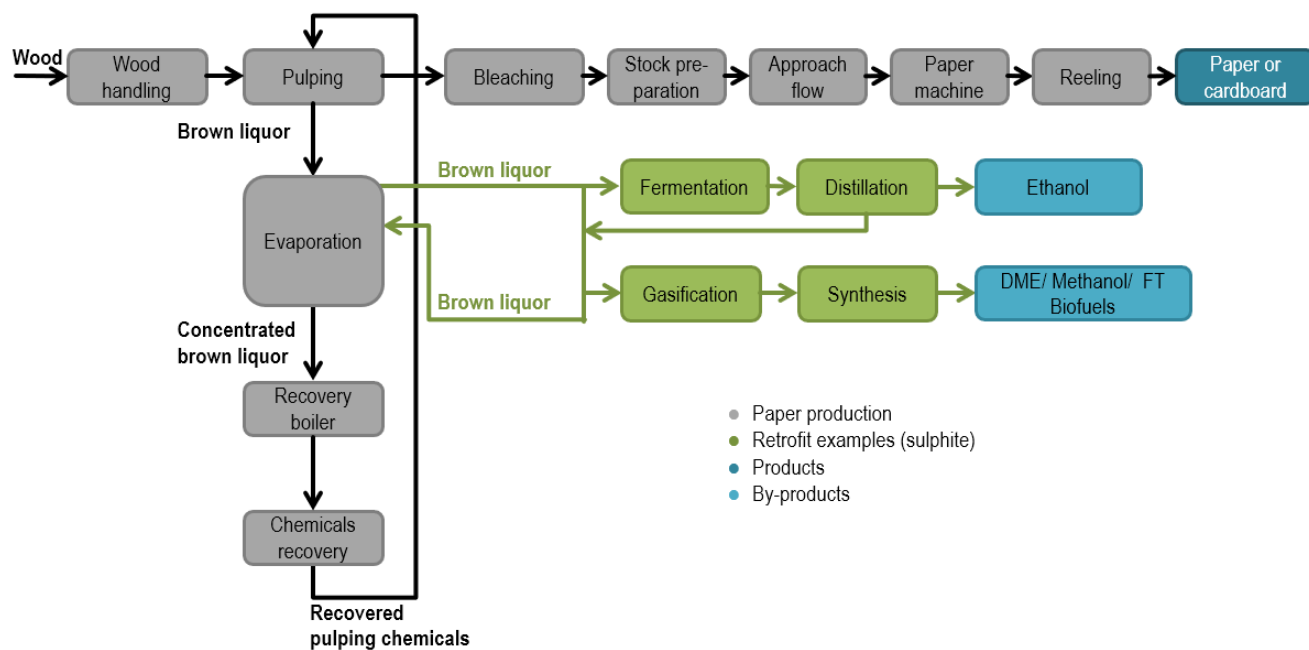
Wood

Wood handling

Pulping

Bleaching

Stock preparation

Approach flow

Paper machine

Reeling

Paper or cardboard

Brown liquor

Brown liquor

Fermentation

Distillation

Ethanol

Evaporation

Brown liquor

Gasification

Synthesis

DME/ Methanol/ FT Biofuels

Concentrated brown liquor

Recovery boiler

Chemicals recovery

Recovered pulping chemicals

Paper production
Retrofit examples (sulphite)
Products
By-products